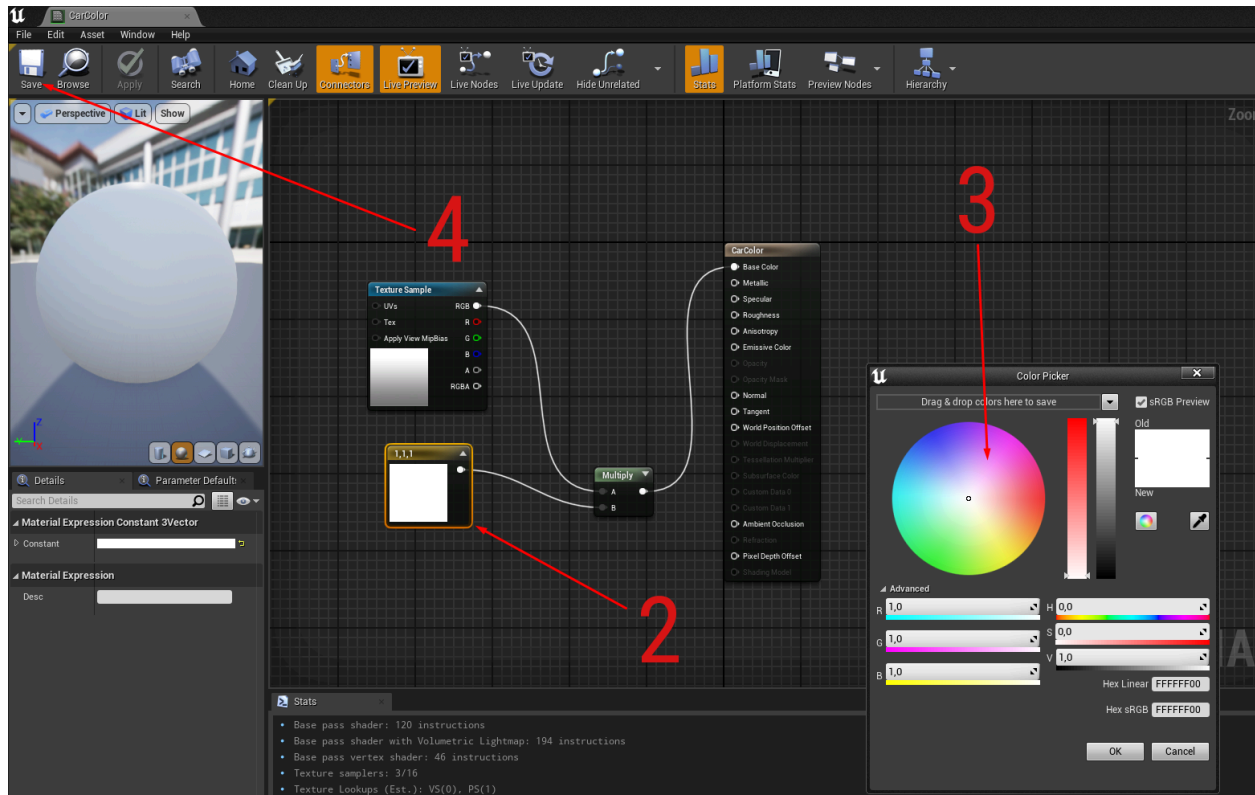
CarColor

File Edit Asset Window Help

Save Browse Apply Search Home Clean Up Connectors Live Preview Live Nodes Live Update Hide Unrelated Stats Platform Stats Preview Nodes Hierarchy

Perspective Lit Show

Zoom

4

3

Texture Sample
UVs
Tex
Apply View MipBias
RGB
R
G
B
A
RGBA

CarColor
Base Color
Metallic
Specular
Roughness
Anisotropy
Emissive Color
Opacity
Opacity Mask
Normal
Tangent
World Position Offset
World Displacement
Tessellation Multiplier
Subsurface Color
Custom Data 0
Custom Data 1
Ambient Occlusion
Refraction
Pixel Depth Offset
Shading Model

1,1,1

Multiply
A
B

2

Details
Parameter Defaults
Search Details
Material Expression Constant 3Vector
Constant
Material Expression
Desc

Color Picker
Drag & drop colors here to save
sRGB Preview
Old
New
Advanced
R 1,0
G 1,0
B 1,0
H 0,0
S 0,0
V 1,0
Hex Linear FFFFFF00
Hex sRGB FFFFFF00
OK
Cancel

Stats
• Base pass shader: 120 instructions
• Base pass shader with Volumetric Lightmap: 194 instructions
• Base pass vertex shader: 46 instructions
• Texture samplers: 3/16
• Texture Lookups (Est.): VS(0), PS(1)